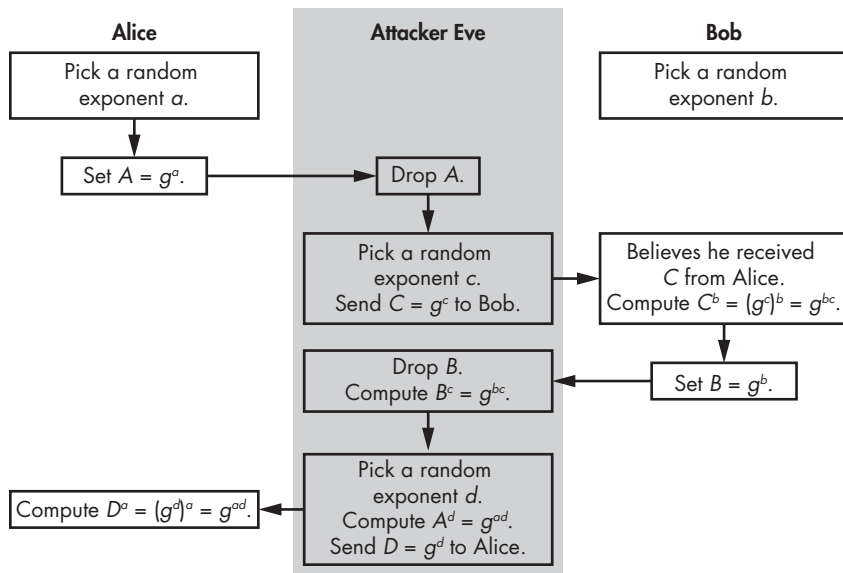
Alice

Attacker Eve

Bob

Pick a random exponent $a$.

Pick a random exponent $b$.

Set $A = g^a$.

Drop $A$.

Pick a random exponent $c$. Send $C = g^c$ to Bob.

Believes he received $C$ from Alice. Compute $C^b = (g^c)^b = g^{bc}$.

Drop $B$. Compute $B^c = g^{bc}$.

Set $B = g^b$.

Pick a random exponent $d$. Compute $A^d = g^{ad}$. Send $D = g^d$ to Alice.

Compute $D^a = (g^d)^a = g^{ad}$.